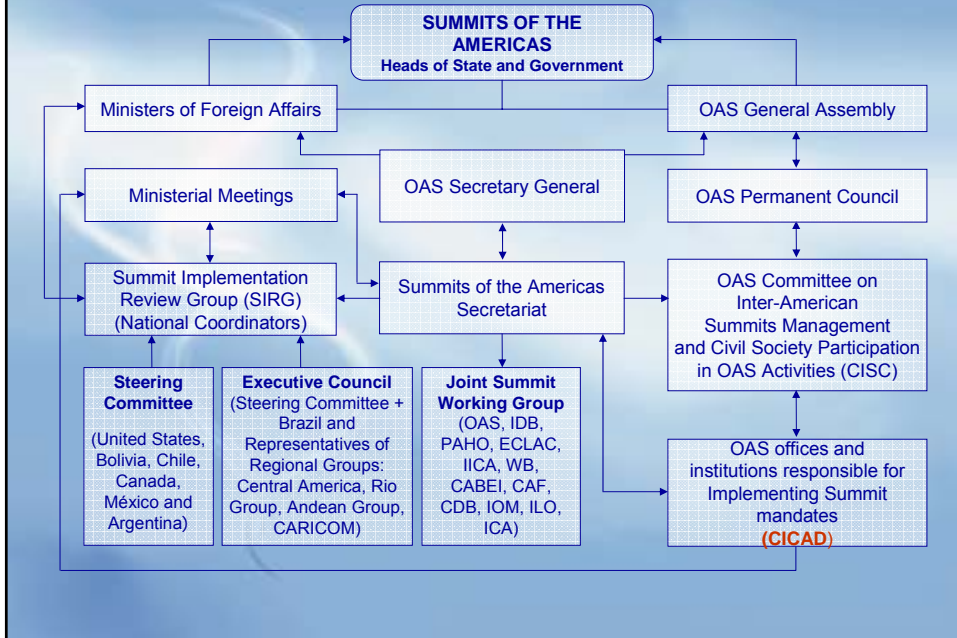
SUMMITS OF THE AMERICAS
Heads of State and Government

Ministers of Foreign Affairs

OAS General Assembly

OAS Secretary General

Ministerial Meetings

OAS Permanent Council

Summit Implementation Review Group (SIRG) (National Coordinators)

Summits of the Americas Secretariat

OAS Committee on Inter-American Summits Management and Civil Society Participation in OAS Activities (CISC)

Steering Committee
(United States, Bolivia, Chile, Canada, México and Argentina)

Executive Council
(Steering Committee + Brazil and Representatives of Regional Groups: Central America, Rio Group, Andean Group, CARICOM)

Joint Summit Working Group
(OAS, IDB, PAHO, ECLAC, IICA, WB, CABEI, CAF, CDB, IOM, ILO, ICA)

OAS offices and institutions responsible for Implementing Summit mandates
(CICAD)